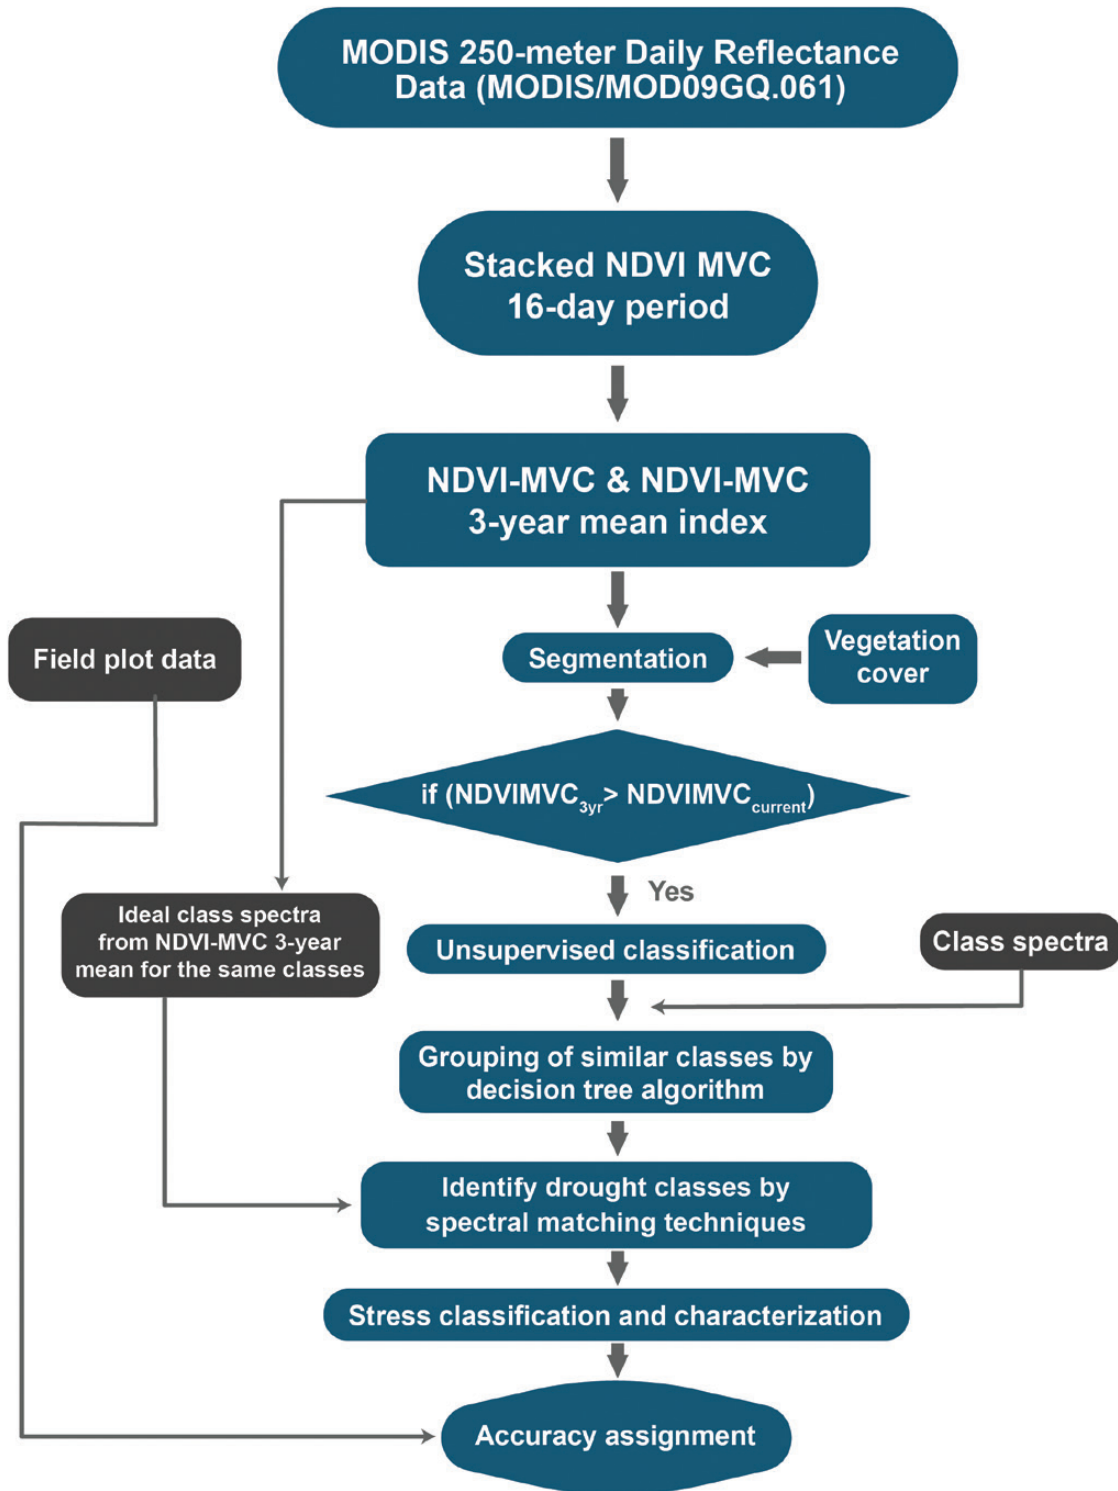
MODIS 250-meter Daily Reflectance Data (MODIS/MOD09GQ.061)

Stacked NDVI MVC 16-day period

NDVI-MVC & NDVI-MVC 3-year mean index

Field plot data

Segmentation

Vegetation cover

if ($NDVIMVC_{3yr}$ > $NDVIMVC_{current}$)

Yes

Ideal class spectra from NDVI-MVC 3-year mean for the same classes

Unsupervised classification

Class spectra

Grouping of similar classes by decision tree algorithm

Identify drought classes by spectral matching techniques

Stress classification and characterization

Accuracy assignment